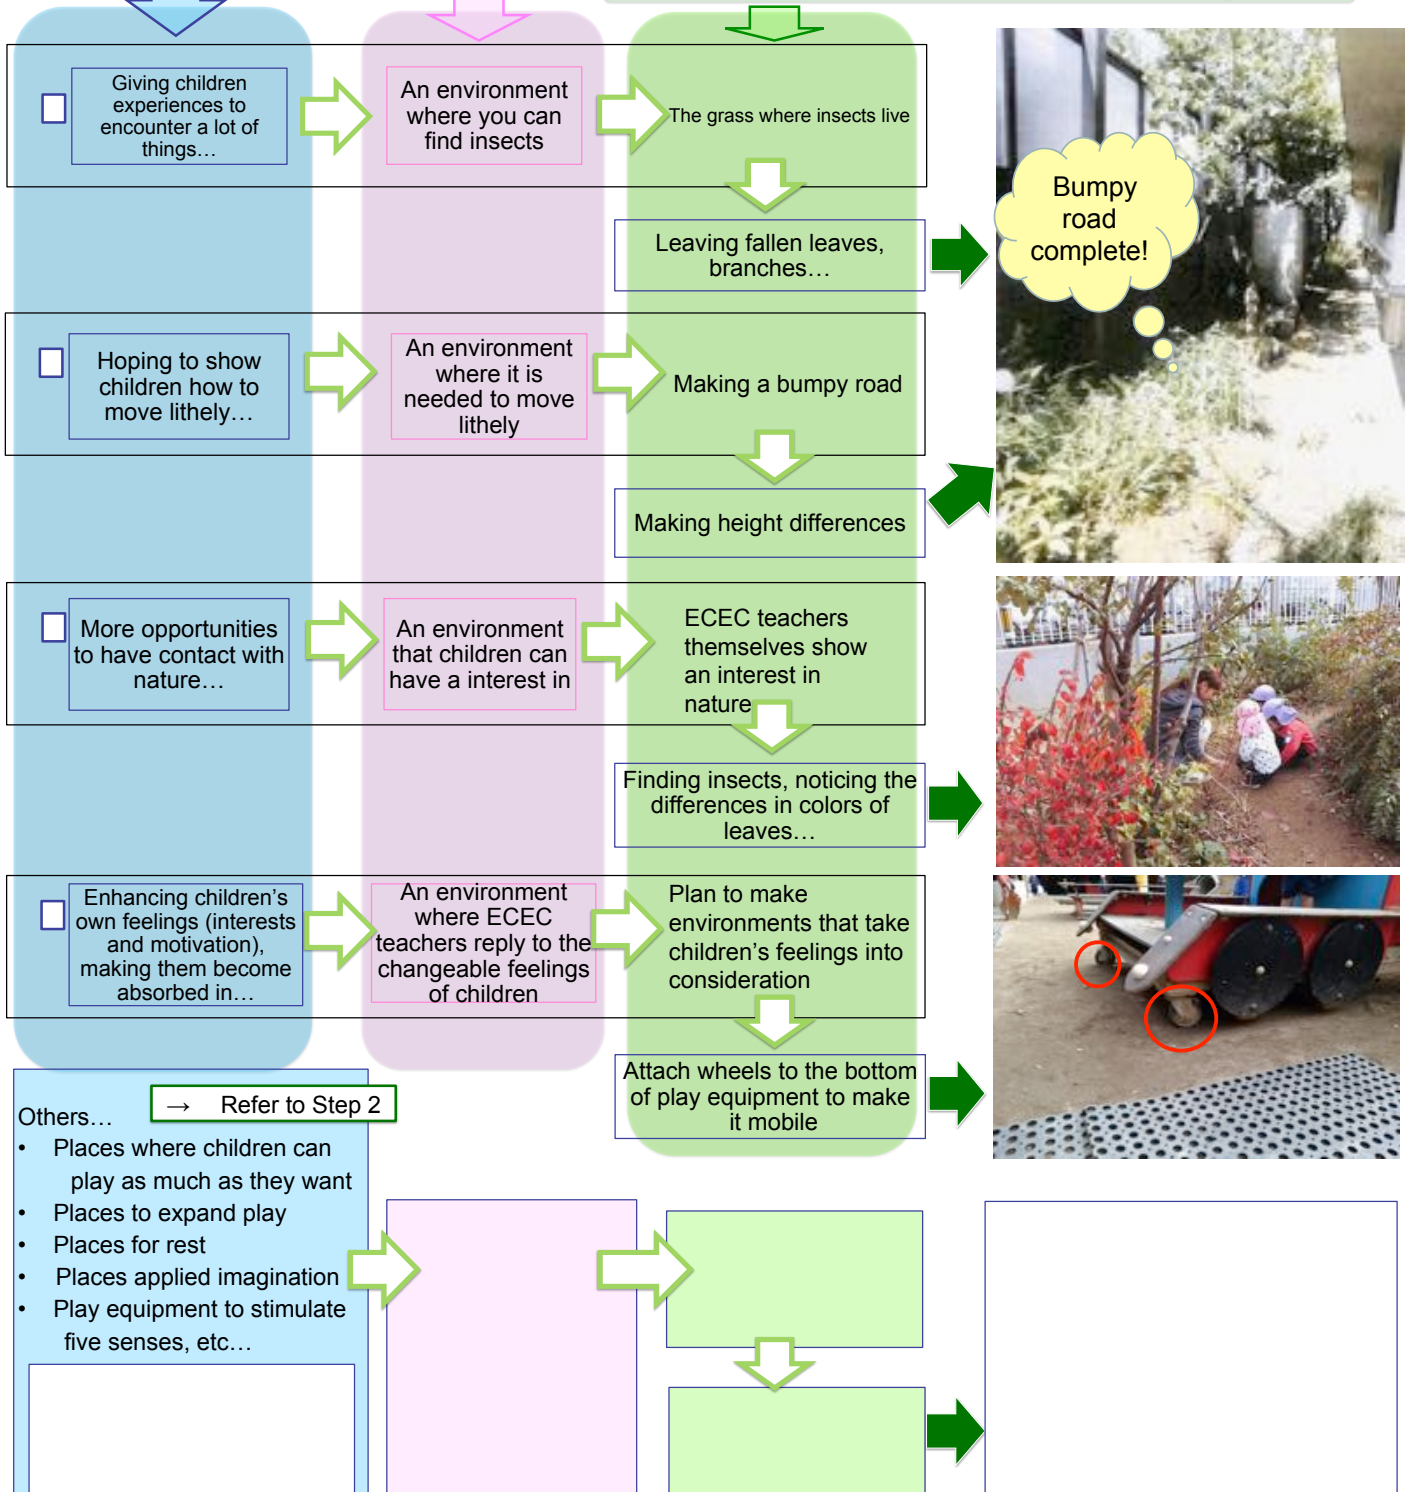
Giving children experiences to encounter a lot of things…

An environment where you can find insects

The grass where insects live

Leaving fallen leaves, branches…

Bumpy road complete!

Hoping to show children how to move lithely…

An environment where it is needed to move lithely

Making a bumpy road

Making height differences

More opportunities to have contact with nature…

An environment that children can have a interest in

ECEC teachers themselves show an interest in nature

Finding insects, noticing the differences in colors of leaves…

Enhancing children's own feelings (interests and motivation), making them become absorbed in…

An environment where ECEC teachers reply to the changeable feelings of children

Plan to make environments that take children's feelings into consideration

Attach wheels to the bottom of play equipment to make it mobile

Others…

→ Refer to Step 2

• Places where children can play as much as they want
• Places to expand play
• Places for rest
• Places applied imagination
• Play equipment to stimulate five senses, etc…